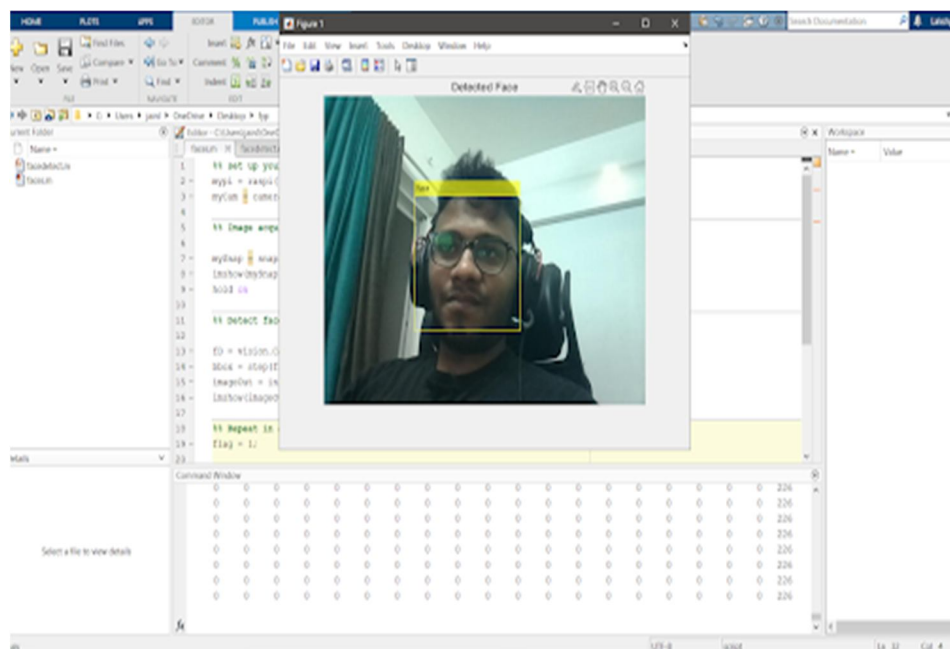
HOME PLOTS APPS EDITOR PUBLISH

Figure 1

File Edit View Insert Tools Desktop Window Help

Detected Face

Face

Search Documentation

New Open Save Find Files Compare Print

Go To Find

Insert Comment Indent

FILE NAVIGATE EDIT

C: Users janil OneDrive Desktop fyp

Current Folder

Name

facedetect.m

faceun

Editor - C:\Users\janil\OneD

faceun.m facedetect

1 %% Set up you

2 mypi = raspi(

3 myCam = camer

4

5 %% Image acqu

6

7 mySnap = snap

8 imshow(mySnap

9 hold on

10

11 %% Detect fac

12

13 fD = vision.C

14 bbox = step(f

15 imageOut = in

16 imshow(imaged

17

18 %% Repeat in

19 flag = 1;

20

Details

Select a file to view details

Command Window

0 0 0 0 0 0 0 0 0 0 0 0 0 0 0 0 0 0 0 226

0 0 0 0 0 0 0 0 0 0 0 0 0 0 0 0 0 0 0 226

0 0 0 0 0 0 0 0 0 0 0 0 0 0 0 0 0 0 0 226

0 0 0 0 0 0 0 0 0 0 0 0 0 0 0 0 0 0 0 226

0 0 0 0 0 0 0 0 0 0 0 0 0 0 0 0 0 0 0 226

0 0 0 0 0 0 0 0 0 0 0 0 0 0 0 0 0 0 0 226

0 0 0 0 0 0 0 0 0 0 0 0 0 0 0 0 0 0 0 226

0 0 0 0 0 0 0 0 0 0 0 0 0 0 0 0 0 0 0 226

fx

Workspace

Name Value

UTF-8 script Ln 12 Col 4